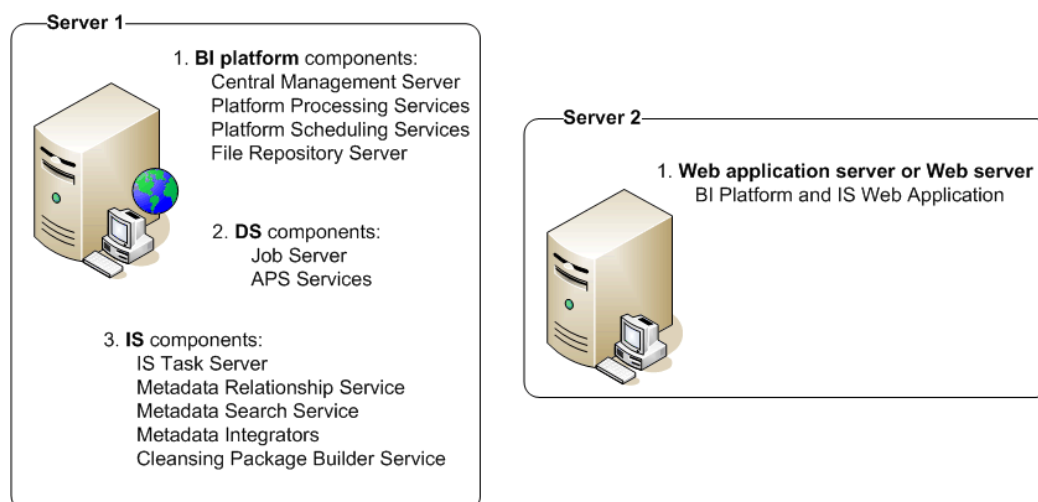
Server 1

1. BI platform components:
Central Management Server
Platform Processing Services
Platform Scheduling Services
File Repository Server

2. DS components:
Job Server
APS Services

3. IS components:
IS Task Server
Metadata Relationship Service
Metadata Search Service
Metadata Integrators
Cleansing Package Builder Service

Server 2

1. Web application server or Web server
BI Platform and IS Web Application